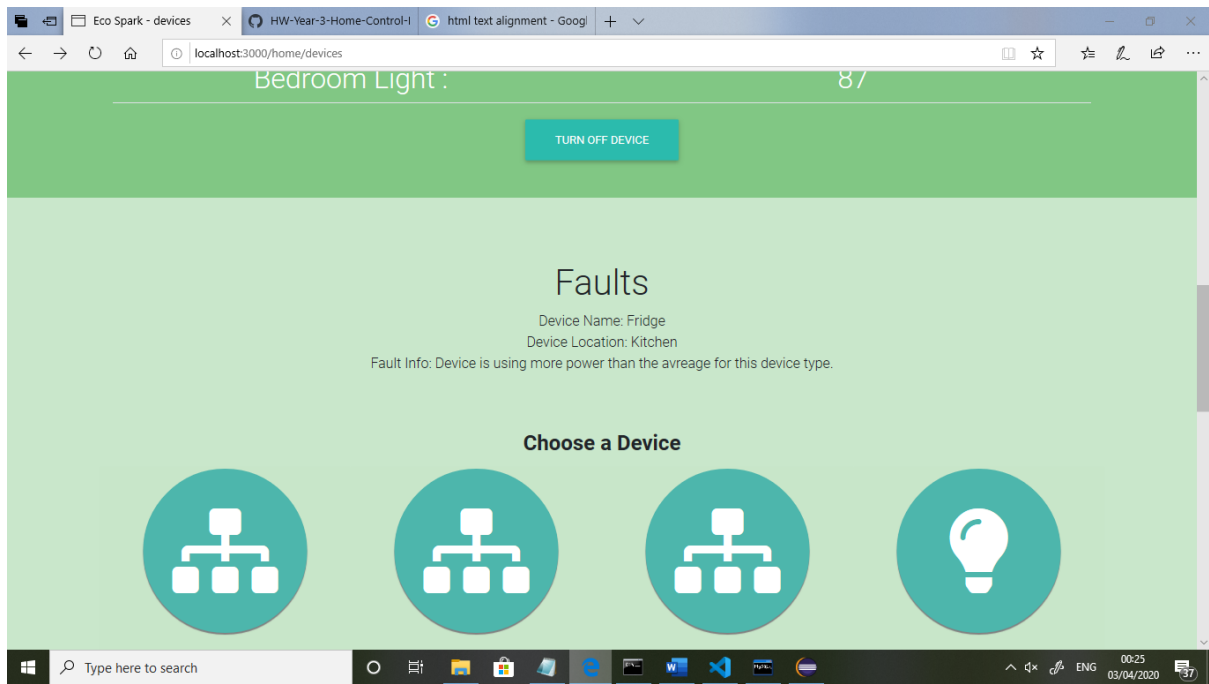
Eco Spark - devices
HW-Year-3-Home-Control-I
html text alignment - Googl
localhost:3000/home/devices

Bedroom Light : 87

TURN OFF DEVICE

Faults
Device Name: Fridge
Device Location: Kitchen
Fault Info: Device is using more power than the avreage for this device type.

Choose a Device

Type here to search
ENG
00:25
03/04/2020
37